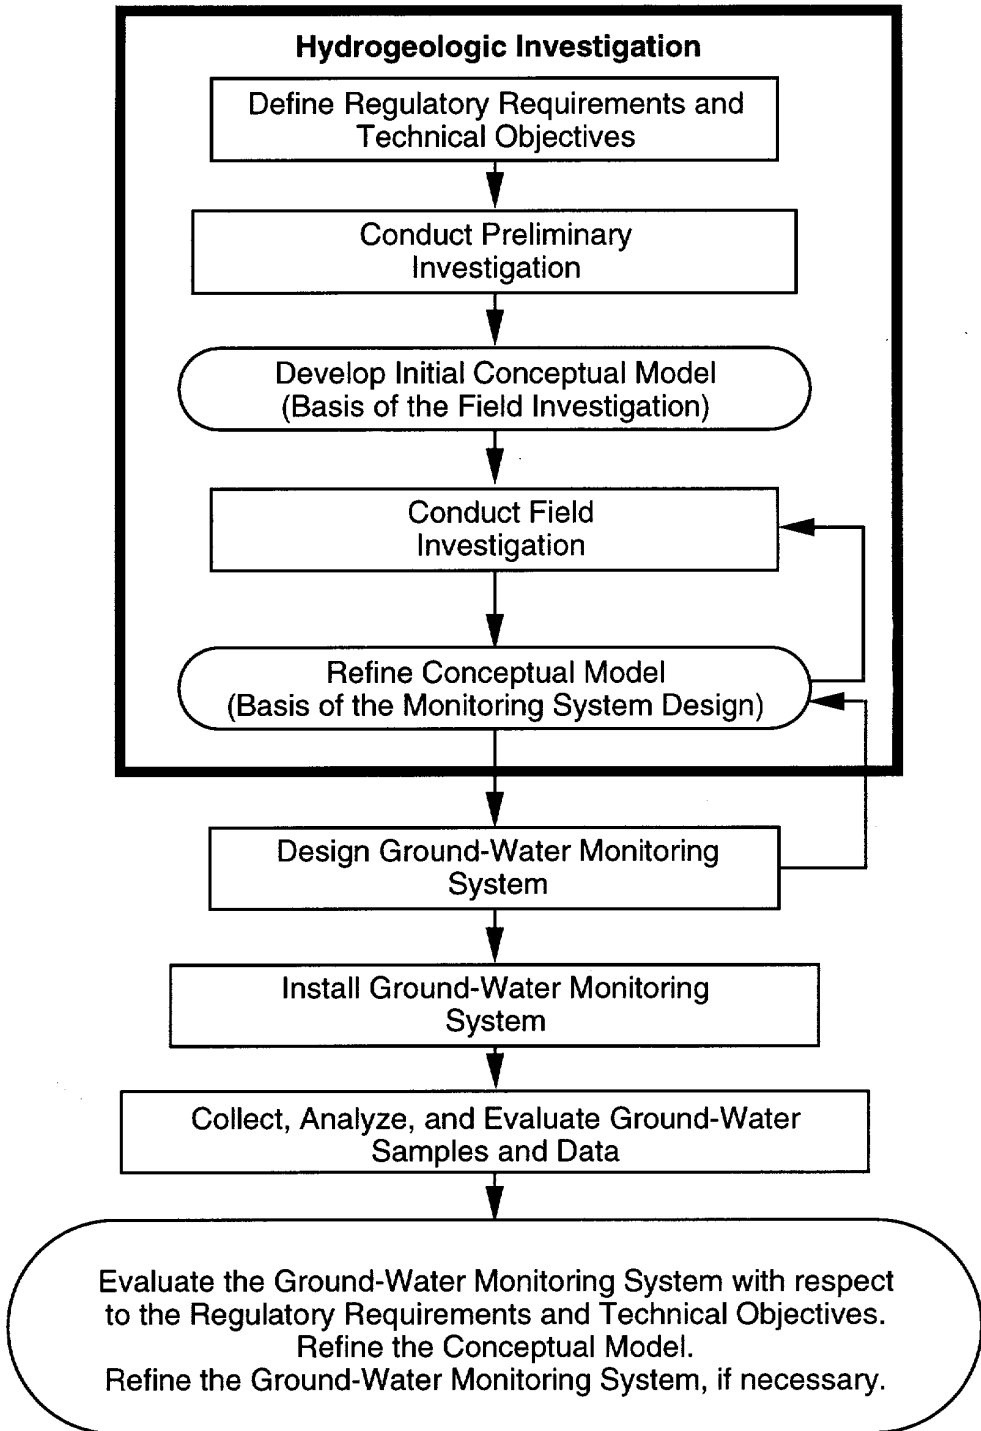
Hydrogeologic Investigation

Define Regulatory Requirements and Technical Objectives

Conduct Preliminary Investigation

Develop Initial Conceptual Model (Basis of the Field Investigation)

Conduct Field Investigation

Refine Conceptual Model (Basis of the Monitoring System Design)

Design Ground-Water Monitoring System

Install Ground-Water Monitoring System

Collect, Analyze, and Evaluate Ground-Water Samples and Data

Evaluate the Ground-Water Monitoring System with respect to the Regulatory Requirements and Technical Objectives.
Refine the Conceptual Model.
Refine the Ground-Water Monitoring System, if necessary.